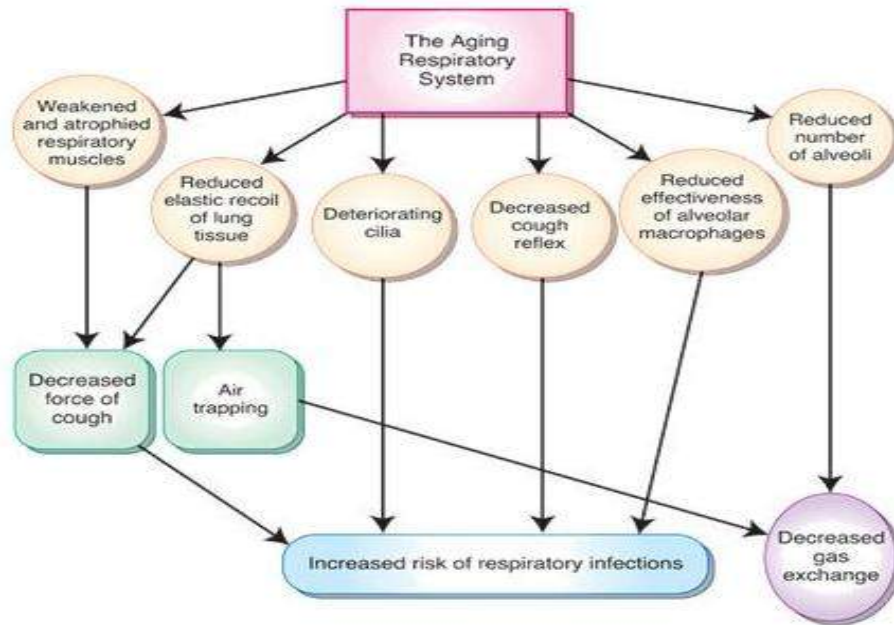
The Aging Respiratory System

Weakened and atrophied respiratory muscles

Reduced elastic recoil of lung tissue

Deteriorating cilia

Decreased cough reflex

Reduced effectiveness of alveolar macrophages

Reduced number of alveoli

Decreased force of cough

Air trapping

Increased risk of respiratory infections

Decreased gas exchange